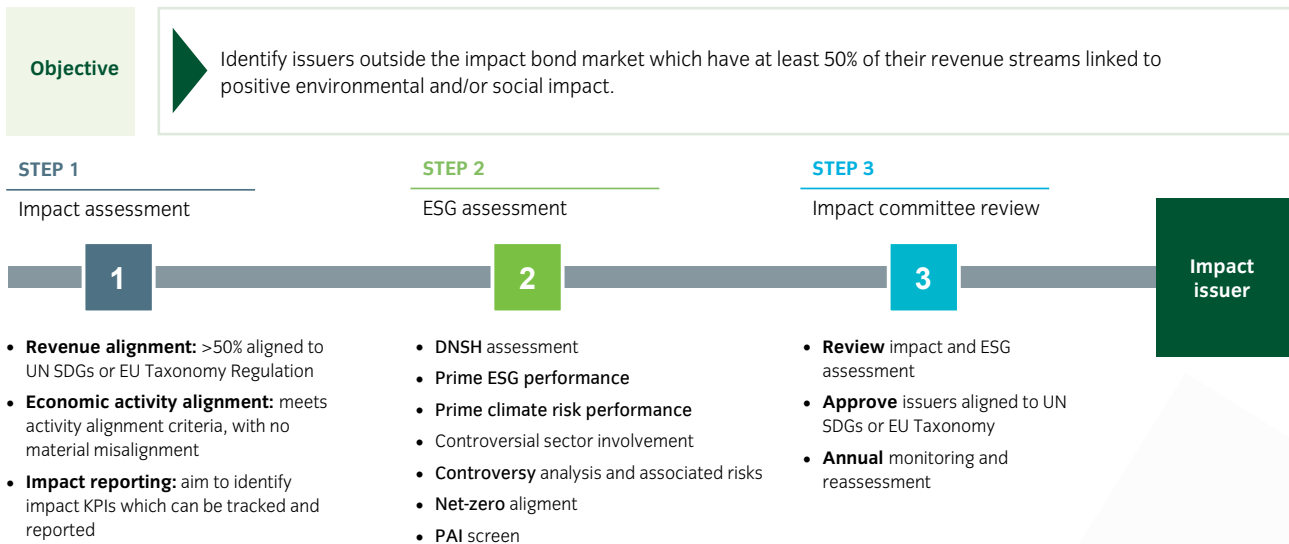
Objective

Identify issuers outside the impact bond market which have at least 50% of their revenue streams linked to positive environmental and/or social impact.

STEP 1

Impact assessment

1

- **Revenue alignment:** >50% aligned to UN SDGs or EU Taxonomy Regulation
- **Economic activity alignment:** meets activity alignment criteria, with no material misalignment
- **Impact reporting:** aim to identify impact KPIs which can be tracked and reported

STEP 2

ESG assessment

2

- **DNSH** assessment
- **Prime ESG performance**
- **Prime climate risk performance**
- Controversial sector involvement
- **Controversy** analysis and associated risks
- **Net-zero** aligment
- **PAI** screen

STEP 3

Impact committee review

3

- **Review** impact and ESG assessment
- **Approve** issuers aligned to UN SDGs or EU Taxonomy
- **Annual** monitoring and reassessment

Impact issuer